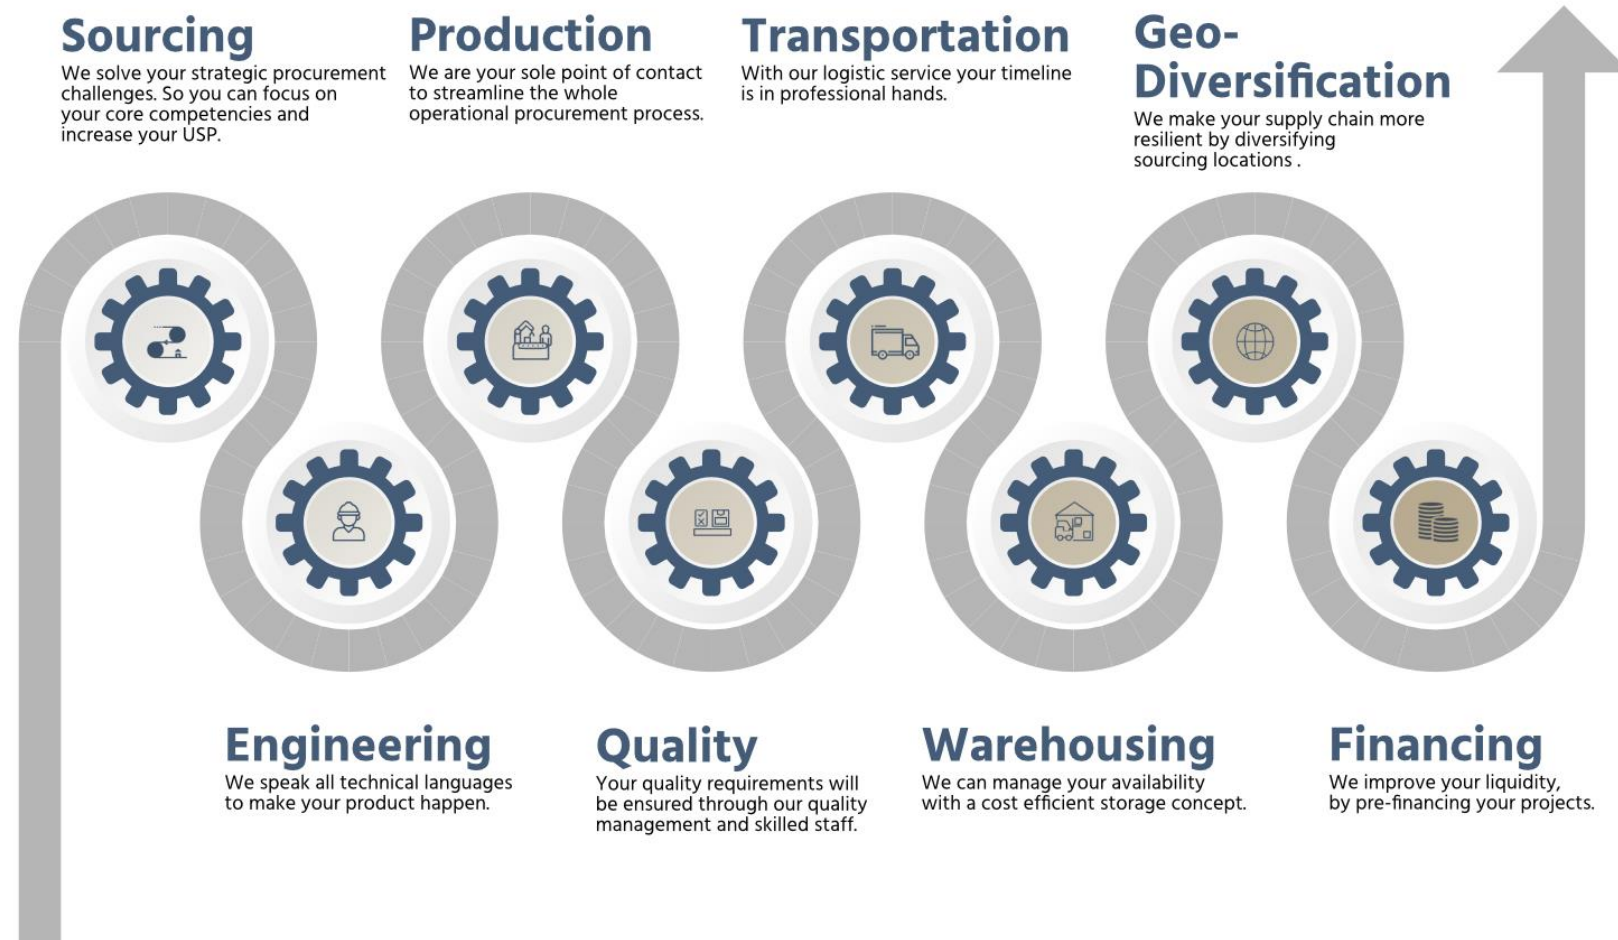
Sourcing
We solve your strategic procurement challenges. So you can focus on your core competencies and increase your USP.

Production
We are your sole point of contact to streamline the whole operational procurement process.

Transportation
With our logistic service your timeline is in professional hands.

Geo-Diversification
We make your supply chain more resilient by diversifying sourcing locations .

Engineering
We speak all technical languages to make your product happen.

Quality
Your quality requirements will be ensured through our quality management and skilled staff.

Warehousing
We can manage your availability with a cost efficient storage concept.

Financing
We improve your liquidity, by pre-financing your projects.